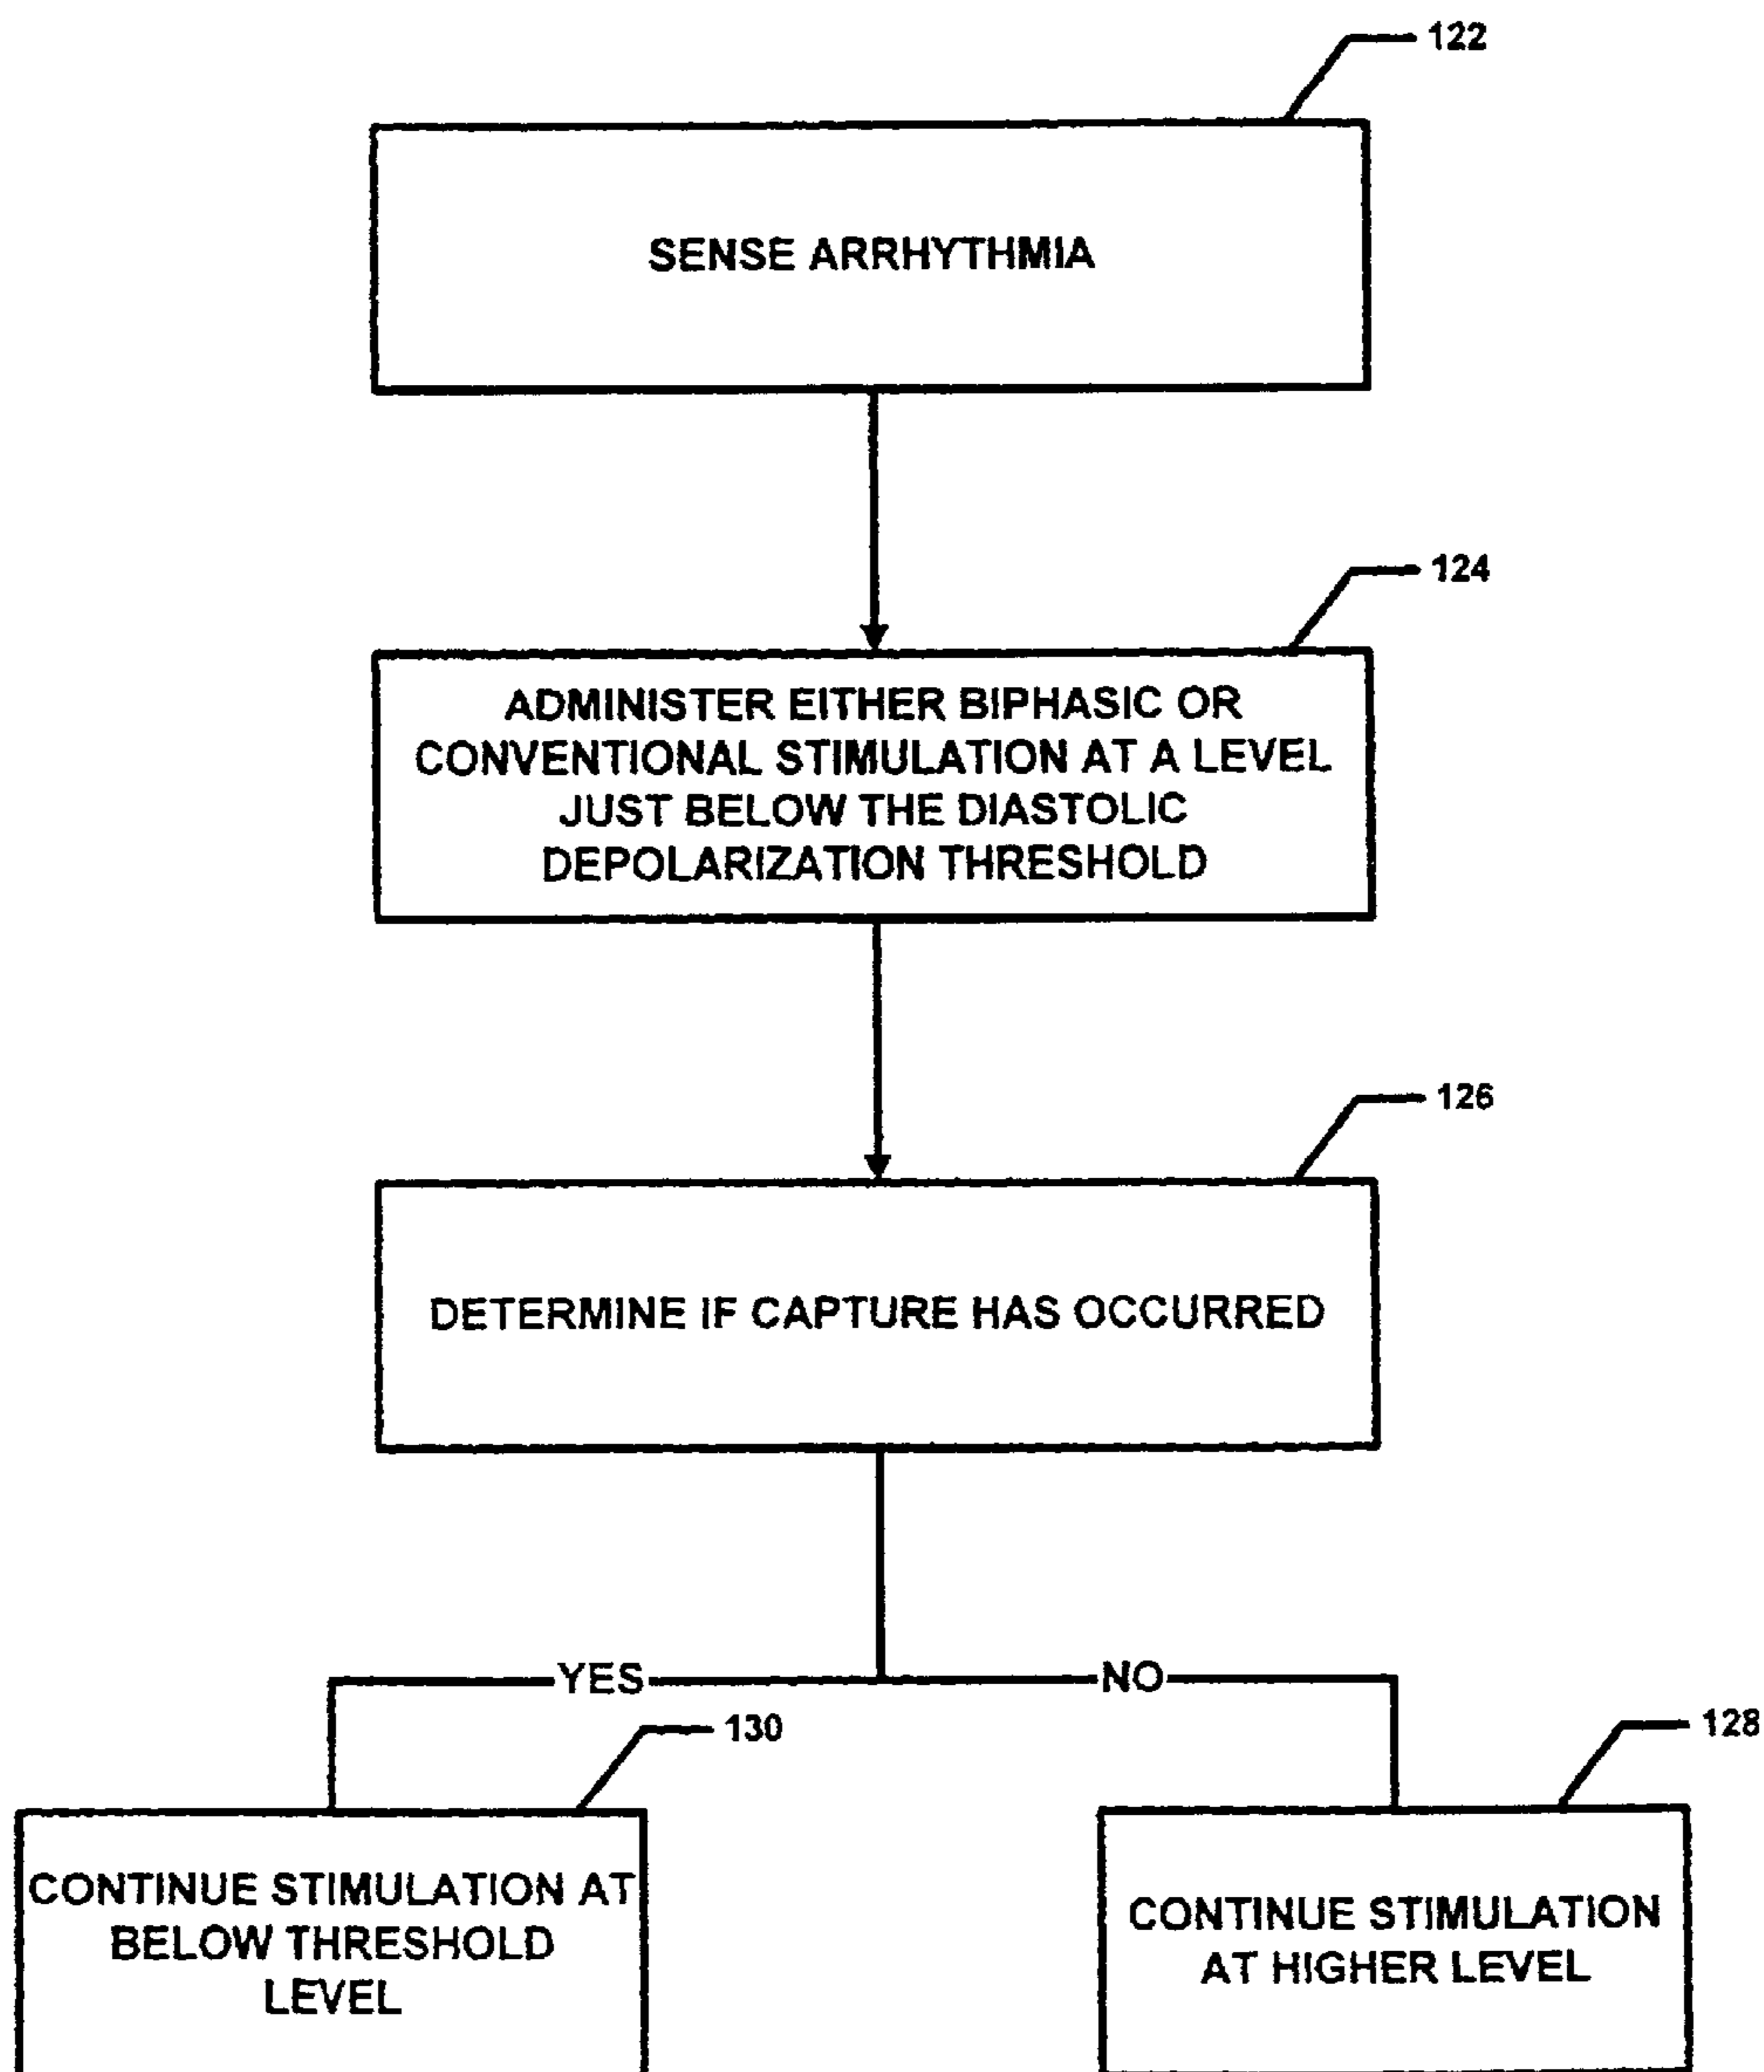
122

SENSE ARRHYTHMIA

124

ADMINISTER EITHER BIPHASIC OR CONVENTIONAL STIMULATION AT A LEVEL JUST BELOW THE DIASTOLIC DEPOLARIZATION THRESHOLD

126

DETERMINE IF CAPTURE HAS OCCURRED

YES

NO

130

128

CONTINUE STIMULATION AT BELOW THRESHOLD LEVEL

CONTINUE STIMULATION AT HIGHER LEVEL